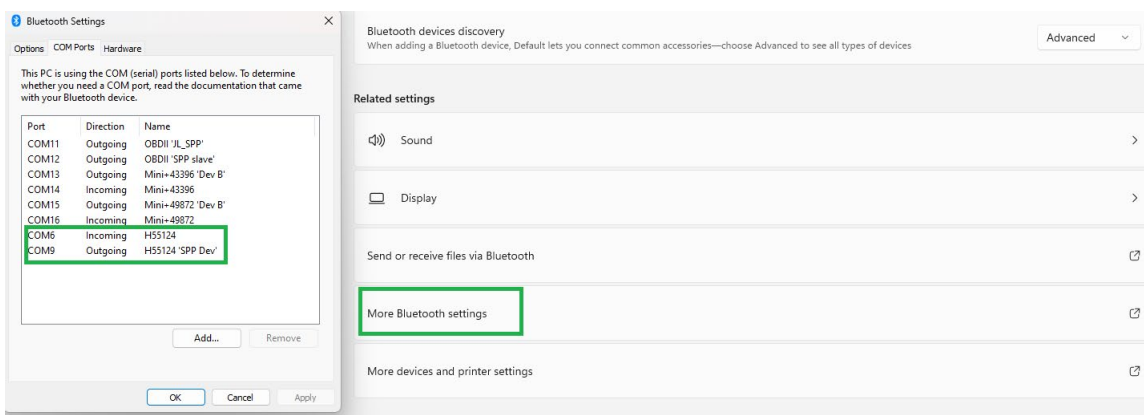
Bluetooth Settings

Options COM Ports Hardware

This PC is using the COM (serial) ports listed below. To determine whether you need a COM port, read the documentation that came with your Bluetooth device.

| Port | Direction | Name |
|---|---|---|
| COM11 | Outgoing | OBDII 'JL_SPP' |
| COM12 | Outgoing | OBDII 'SPP slave' |
| COM13 | Outgoing | Mini+43396 'Dev B' |
| COM14 | Incoming | Mini+43396 |
| COM15 | Outgoing | Mini+49872 'Dev B' |
| COM16 | Incoming | Mini+49872 |
| COM6 | Incoming | H55124 |
| COM9 | Outgoing | H55124 'SPP Dev' |

Add... Remove

OK Cancel Apply

Bluetooth devices discovery
When adding a Bluetooth device, Default lets you connect common accessories—choose Advanced to see all types of devices

Advanced

Related settings

Sound

Display

Send or receive files via Bluetooth

More Bluetooth settings

More devices and printer settings